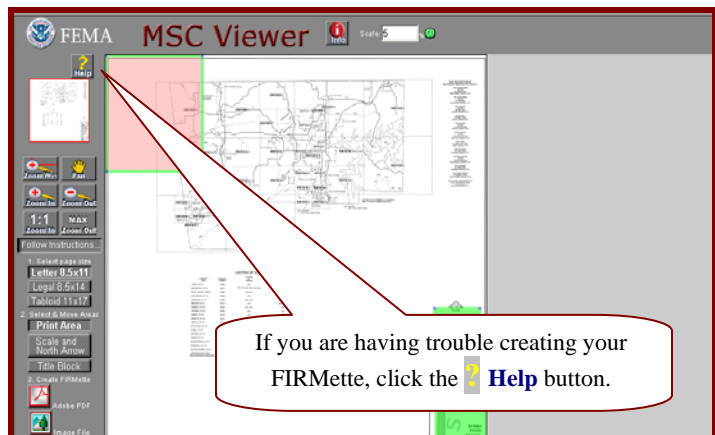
FEMA MSC Viewer

Info

Scale 5

Help

Zoom Win

Pan

Zoom In

Zoom Out

1:1

Zoom In

MAX

Zoom Out

Follow Instructions...

1. Select page size

Letter 8.5x11

Legal 8.5x14

Tabloid 11x17

2. Select & Move Areas

Print Area

Scale and North Arrow

Title Block

3. Create FIRMette

Adobe PDF

Image File

If you are having trouble creating your FIRMette, click the ? Help button.